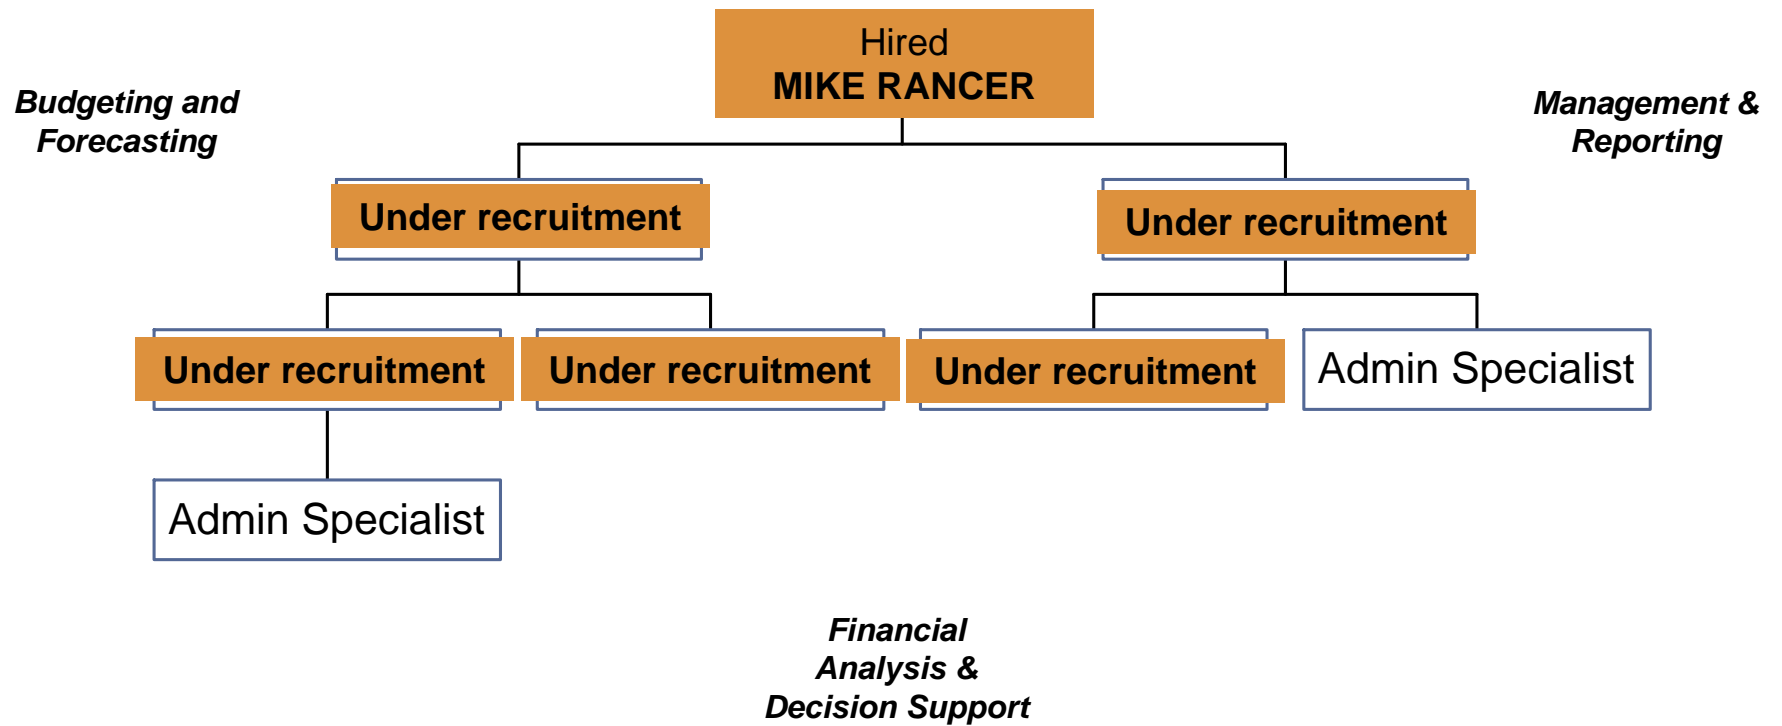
Hired
MIKE RANCER

Budgeting and Forecasting

Management & Reporting

Under recruitment

Under recruitment

Under recruitment

Under recruitment

Under recruitment

Admin Specialist

Admin Specialist

Financial Analysis & Decision Support